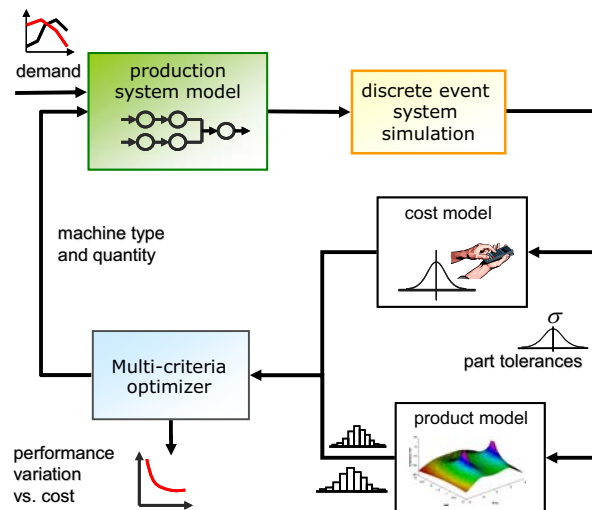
demand

production system model

discrete event system simulation

machine type and quantity

cost model

$\sigma$

part tolerances

Multi-criteria optimizer

product model

performance variation vs. cost